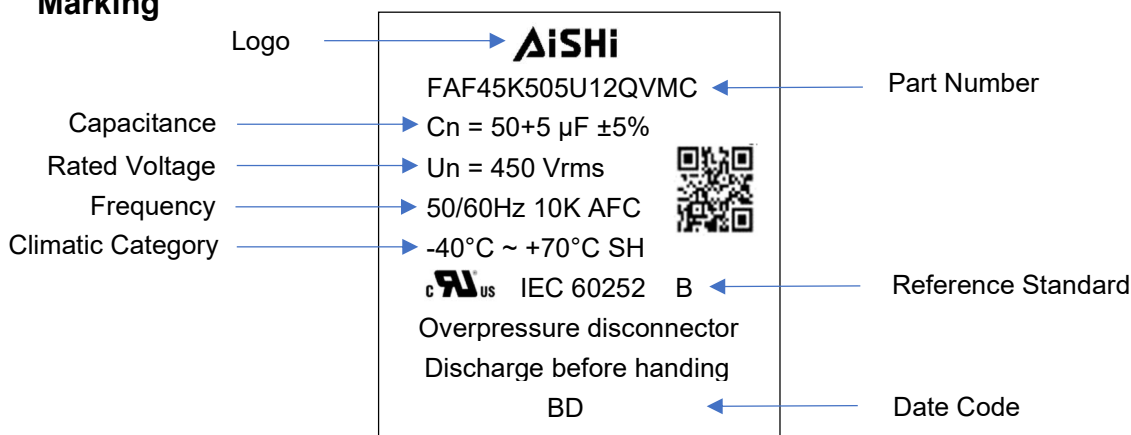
Marking

Logo
AiSHi
FAF45K505U12QVMC
Part Number
Capacitance
Cn = 50+5 μF ±5%
Rated Voltage
Un = 450 Vrms
Frequency
50/60Hz 10K AFC
Climatic Category
-40°C ~ +70°C SH
c RU us IEC 60252 B
Reference Standard
Overpressure disconnector
Discharge before handing
BD
Date Code